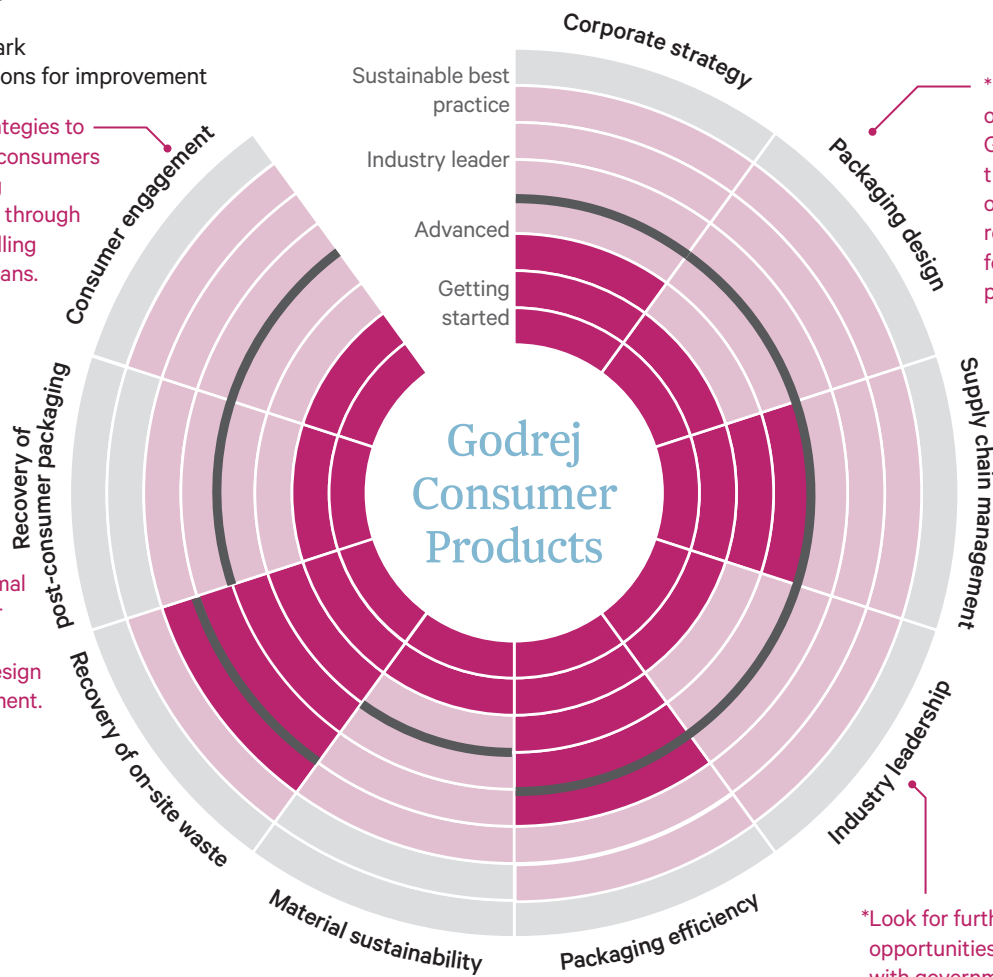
ark
ons for improvement

tegies to
consumers
through
lling
ans.

Corporate strategy
Packaging design
Supply chain management
Industry leadership
Packaging efficiency
Material sustainability
Recovery of on-site waste
Recovery of post-consumer packaging
Consumer engagement

Sustainable best practice
Industry leader
Advanced
Getting started

Godrej Consumer Products

*
o
G
t
o
r
fo
p

mal

esign
nent.

*Look for furth
opportunities